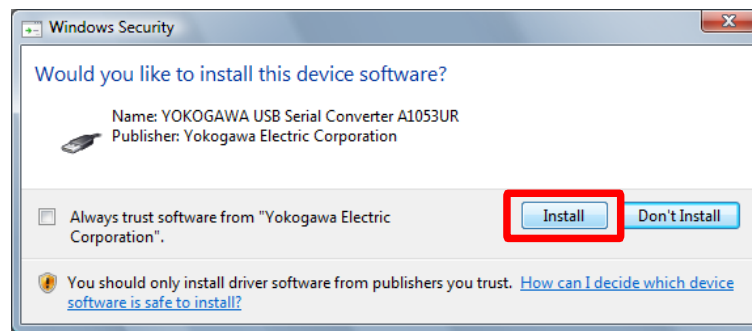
Windows Security

Would you like to install this device software?

Name: YOKOGAWA USB Serial Converter A1053UR
Publisher: Yokogawa Electric Corporation

Always trust software from "Yokogawa Electric Corporation".

Install

Don't Install

You should only install driver software from publishers you trust. How can I decide which device software is safe to install?